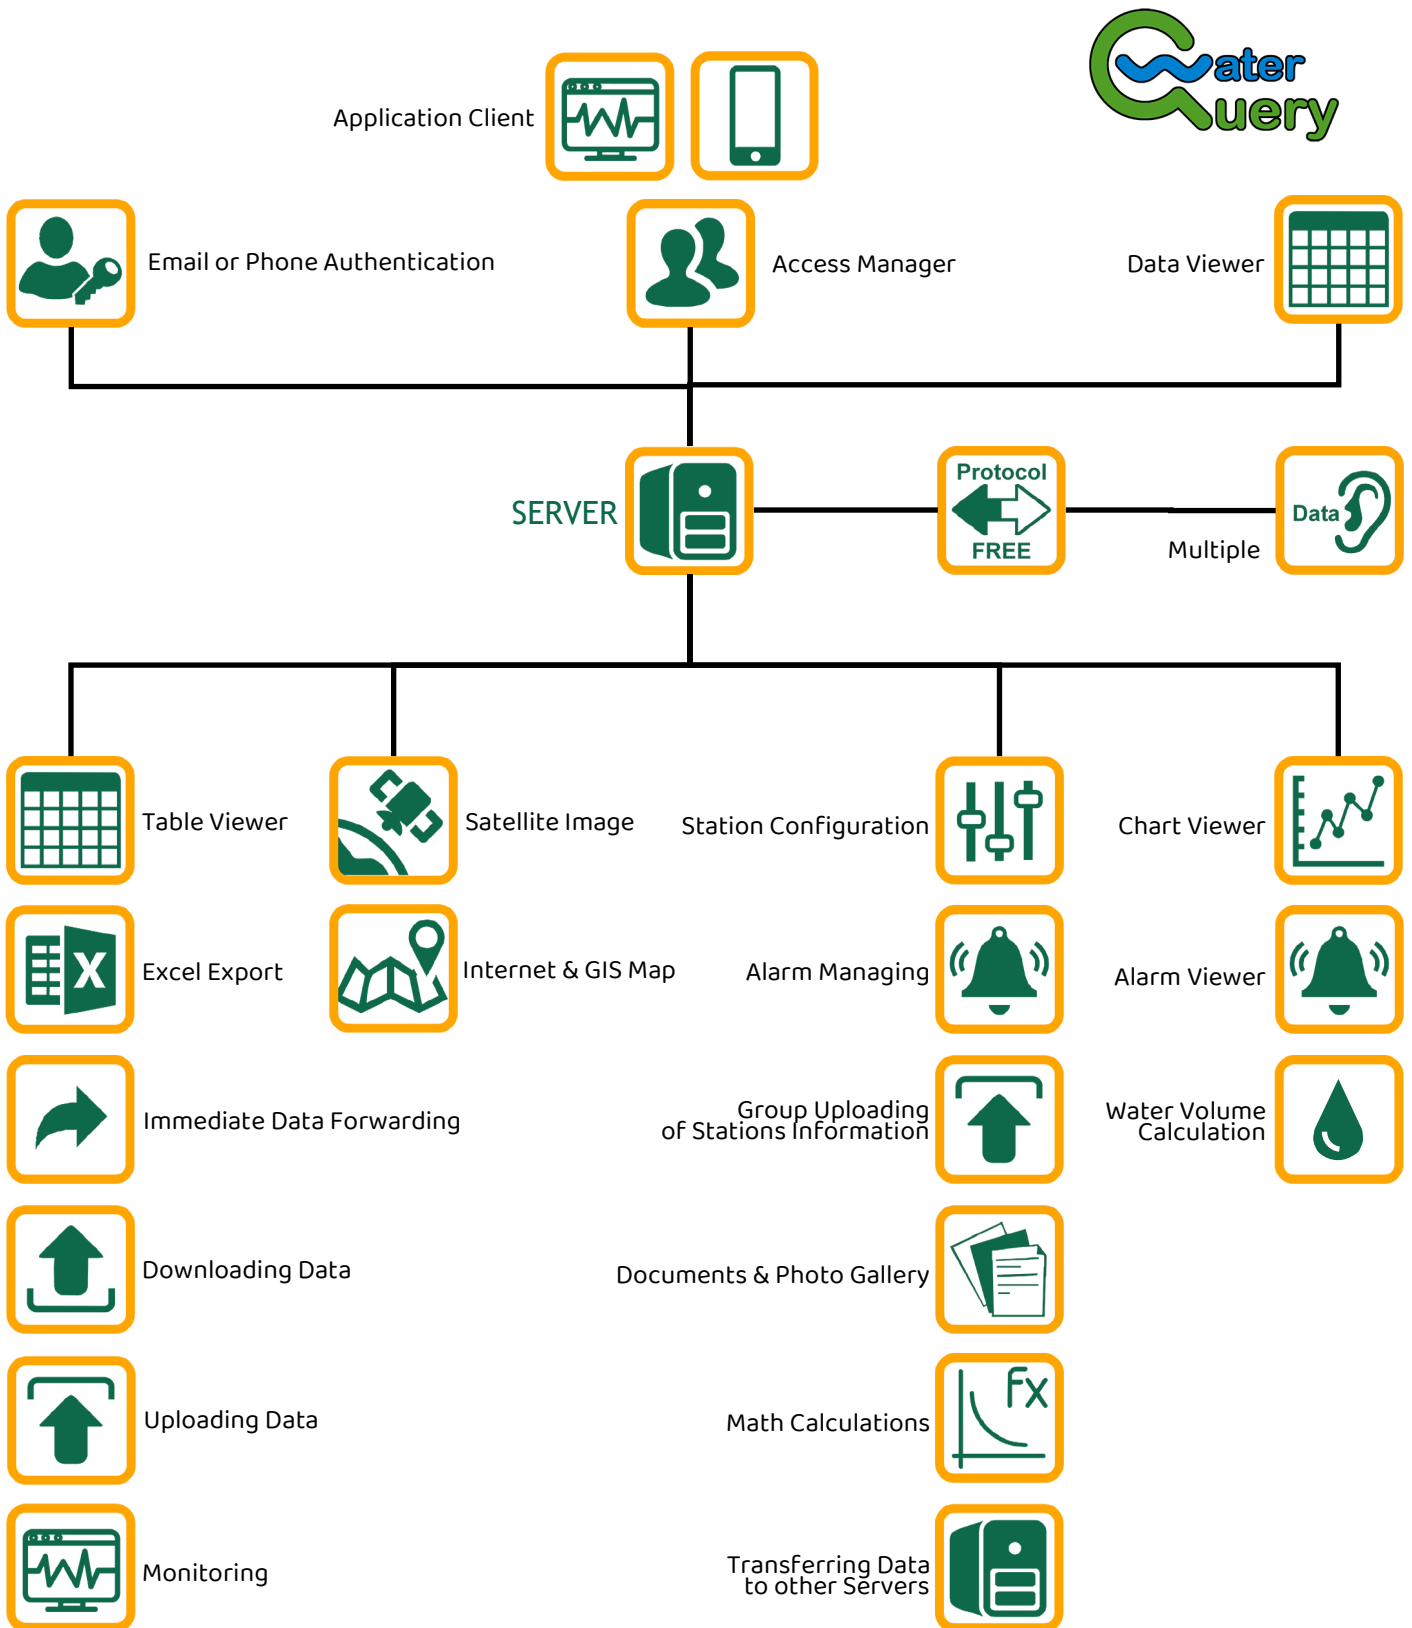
Application Client

Water Query

Email or Phone Authentication

Access Manager

Data Viewer

SERVER

Protocol FREE

Data

Multiple

Table Viewer

Satellite Image

Station Configuration

Chart Viewer

Excel Export

Internet & GIS Map

Alarm Managing

Alarm Viewer

Immediate Data Forwarding

Group Uploading of Stations Information

Water Volume Calculation

Downloading Data

Documents & Photo Gallery

Uploading Data

Math Calculations

Fx

Monitoring

Transferring Data to other Servers